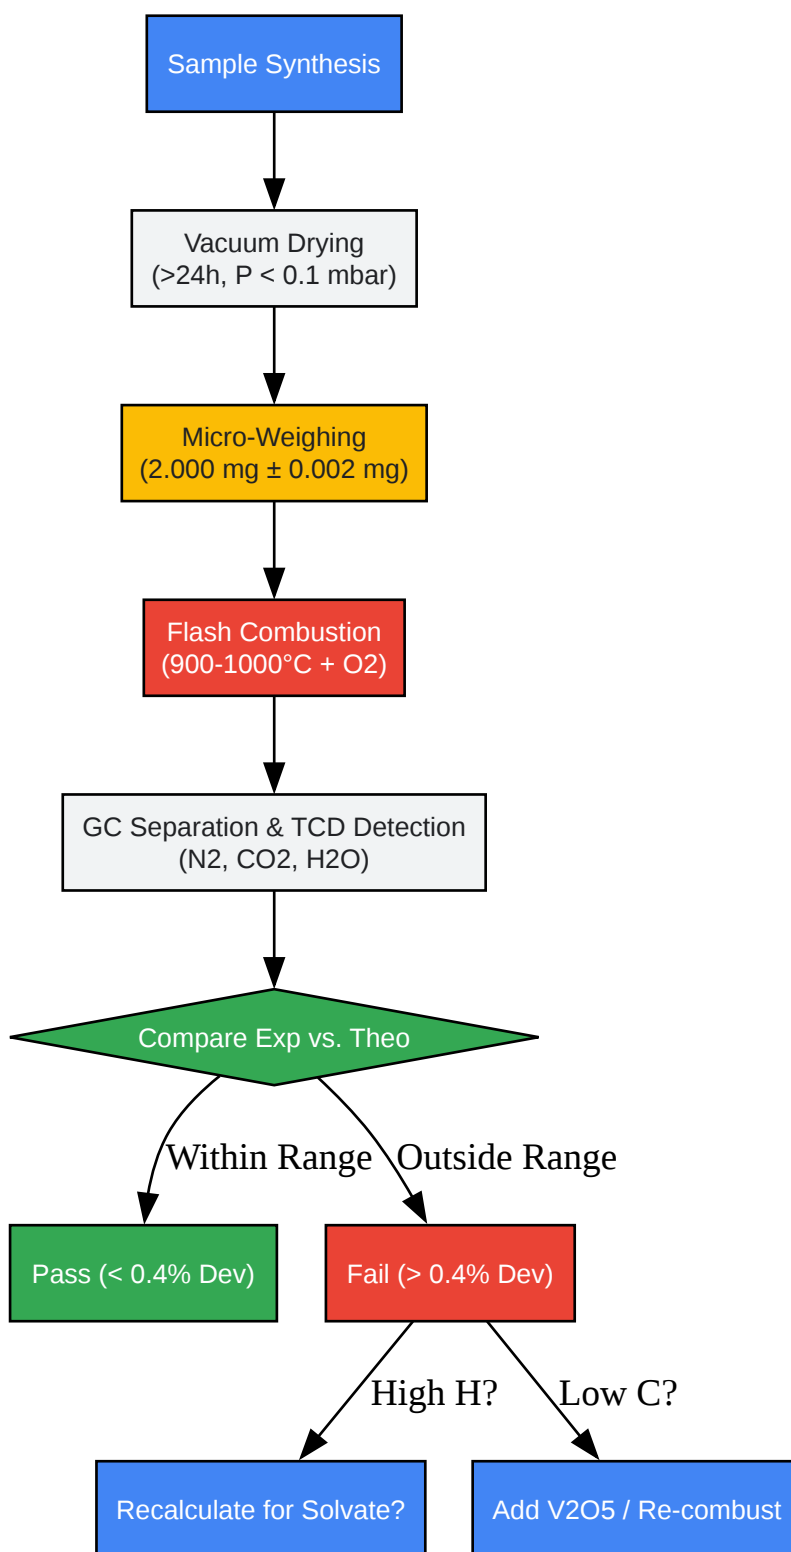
Sample Synthesis

Vacuum Drying
(>24h, P < 0.1 mbar)

Micro-Weighing
(2.000 mg ± 0.002 mg)

Flash Combustion
(900-1000°C + O2)

GC Separation & TCD Detection
(N2, CO2, H2O)

Compare Exp vs. Theo

Within Range

Outside Range

Pass (< 0.4% Dev)

Fail (> 0.4% Dev)

High H?

Low C?

Recalculate for Solvate?

Add V2O5 / Re-combust